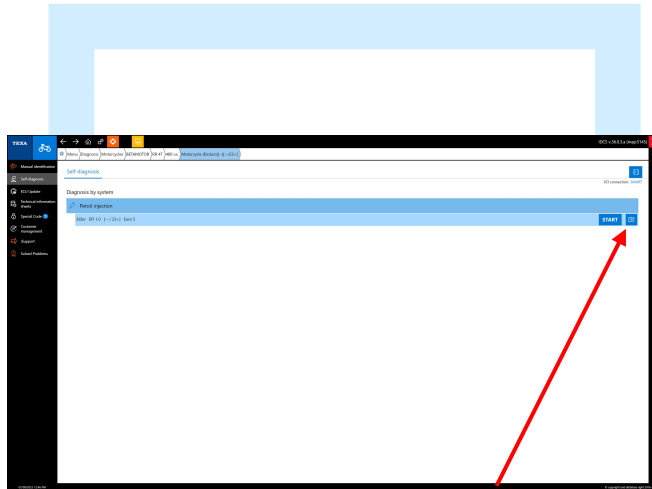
TEXA

IDC5 v.56.0.3.a (map5145)

Menu | Diagnosis | Motorcycles | BETAMOTOR | RR 4T | 480 cc | Motorcycle (Enduro) - (-->23>)

Manual identification

Self-diagnosis

ECU Update

Technical information

Special Code

Customer management

iSupport

Solved Problems

Self-diagnosis

VCI connection: SMART

Diagnosis by system

Petrol injection

Efi RR 4T (-->23>) Euro 5

START

© copyright